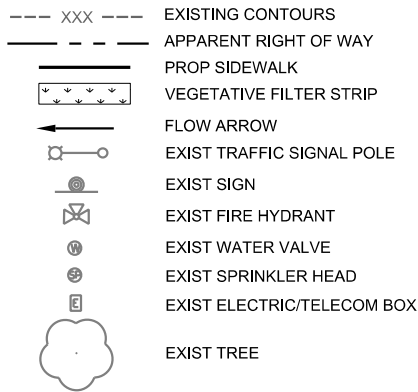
XXX EXISTING CONTOURS
APPARENT RIGHT OF WAY
PROP SIDEWALK
VEGETATIVE FILTER STRIP
FLOW ARROW
EXIST TRAFFIC SIGNAL POLE
EXIST SIGN
EXIST FIRE HYDRANT
W EXIST WATER VALVE
S EXIST SPRINKLER HEAD
E EXIST ELECTRIC/TELECOM BOX
EXIST TREE